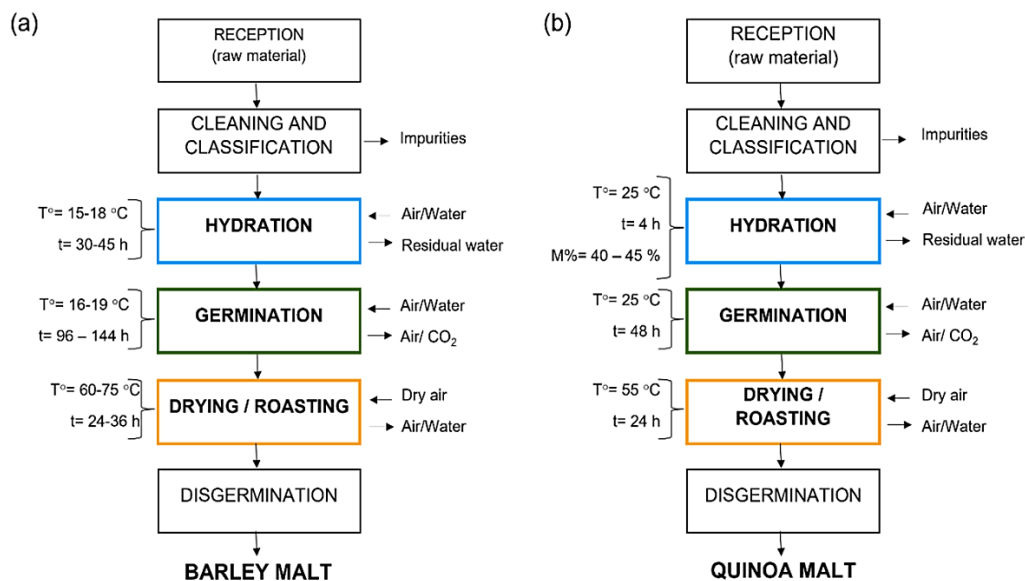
(a)

RECEPTION (raw material)

CLEANING AND CLASSIFICATION

Impurities

T°= 15-18 °C
t= 30-45 h

HYDRATION

Air/Water
Residual water

T°= 16-19 °C
t= 96 – 144 h

GERMINATION

Air/Water
Air/ $CO_2$

T°= 60-75 °C
t= 24-36 h

DRYING / ROASTING

Dry air
Air/Water

DISGERMINATION

BARLEY MALT

(b)

RECEPTION (raw material)

CLEANING AND CLASSIFICATION

Impurities

T°= 25 °C
t= 4 h
M%= 40 – 45 %

HYDRATION

Air/Water
Residual water

T°= 25 °C
t= 48 h

GERMINATION

Air/Water
Air/ $CO_2$

T°= 55 °C
t= 24 h

DRYING / ROASTING

Dry air
Air/Water

DISGERMINATION

QUINOA MALT